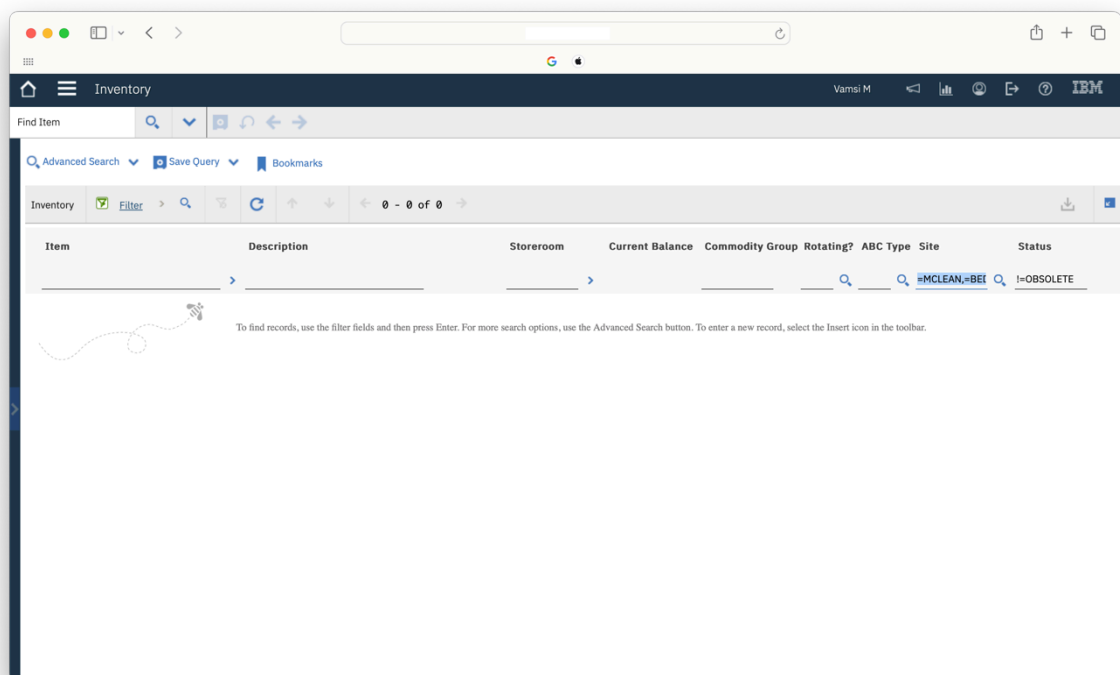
Inventory

Vamsi M

IBM

Find Item

Advanced Search

Save Query

Bookmarks

Inventory

Filter

0 - 0 of 0

| Item | Description | Storeroom | Current Balance | Commodity Group | Rotating? | ABC Type | Site | Status |
|---|---|---|---|---|---|---|---|---|
| | | | | | | | =MCLEAN,=BEI | !=OBSOLETE |

To find records, use the filter fields and then press Enter. For more search options, use the Advanced Search button. To enter a new record, select the Insert icon in the toolbar.